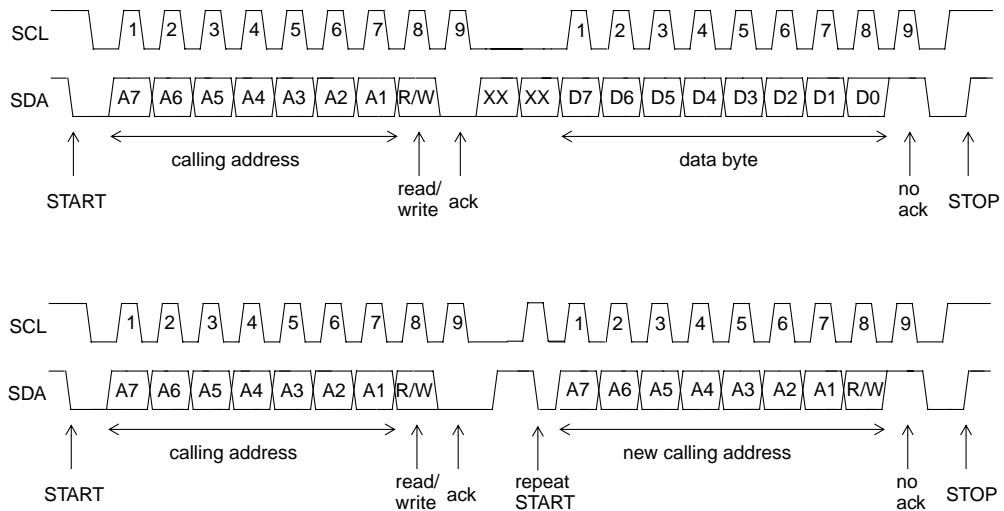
SCL 1 2 3 4 5 6 7 8 9 1 2 3 4 5 6 7 8 9

SDA A7 A6 A5 A4 A3 A2 A1 R/W XX XX D7 D6 D5 D4 D3 D2 D1 D0

calling address

data byte

START

read/ write

ack

no ack

STOP

SCL 1 2 3 4 5 6 7 8 9 1 2 3 4 5 6 7 8 9

SDA A7 A6 A5 A4 A3 A2 A1 R/W A7 A6 A5 A4 A3 A2 A1 R/W

calling address

new calling address

START

read/ write

ack

repeat START

no ack

STOP